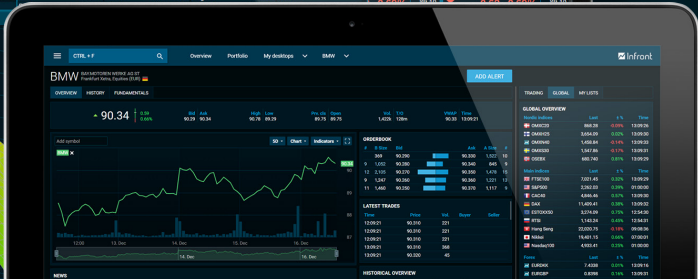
CTRL + F

Overview Portfolio My desktops BMW

Infront

BMW BAYMOTOREN WERKE AG ST
Frankfurt Xetra, Equities (EUR)

ADD ALERT

OVERVIEW HISTORY FUNDAMENTALS

90.34 0.59 0.66%

Bid 90.29 Ask 90.34 High 90.56 Low 89.75 Prv. cls 89.75 Open 89.75 Vol 85.9k Trn 7.76M VWAP 90.31 Time 13:09:21

Add symbol

50 Chart Indicators

BMW

12. Dec 14. Dec 16. Dec

NEWS

ORDERBOOK

| # | B.Size | Bid | Ask | A.Size | # |
|---|---|---|---|---|---|
| 1 | 359 | 90.290 | 90.330 | 1,527 | 10 |
| 9 | 1,052 | 90.280 | 90.340 | 1,464 | 11 |
| 11 | 1,102 | 90.270 | 90.350 | 1,478 | 13 |
| 9 | 1,247 | 90.260 | 90.360 | 1,478 | 15 |
| 11 | 1,460 | 90.250 | 90.370 | | |

LATEST TRADES

| Time | Price | Vol. | Buyer | Seller |
|---|---|---|---|---|
| 13:09:21 | 90.310 | 221 | | |
| 13:09:21 | 90.310 | 221 | | |
| 13:09:21 | 90.310 | 221 | | |
| 13:09:21 | 90.310 | 221 | | |
| 13:09:21 | 90.320 | 45 | | |

HISTORICAL OVERVIEW

TRADING GLOBAL MY LISTS

GLOBAL OVERVIEW

Nordic indices Last % Time
OMXC20 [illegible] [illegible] 13:09:21
OMXH25 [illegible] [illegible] 13:09:21
OMXS30 1,456.84 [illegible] 13:09:21
OMXS30 1,456.84 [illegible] 13:09:21
OSEBX 695.740 0.65% 13:09:21

Main indices Last % Time
FTSE100 7,021.45 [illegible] 13:09:21
S&P500 2,262.03 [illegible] 01:00:00
CAC40 4,800.85 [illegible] 13:09:21
DAX 11,459.41 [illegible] 13:09:21
ESTOXX50 3,274.09 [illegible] 13:09:21
RTSI 1,140.24 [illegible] 13:09:21
Hang Seng 22,020.75 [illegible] 13:09:21
Nikkei 19,401.72 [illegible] 13:09:21
Nasdaq100 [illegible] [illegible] 01:00:00

Forex Last % Time
EURDKK 7.4336 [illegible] 13:09:21
EURGBP 0.8496 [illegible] 13:09:21